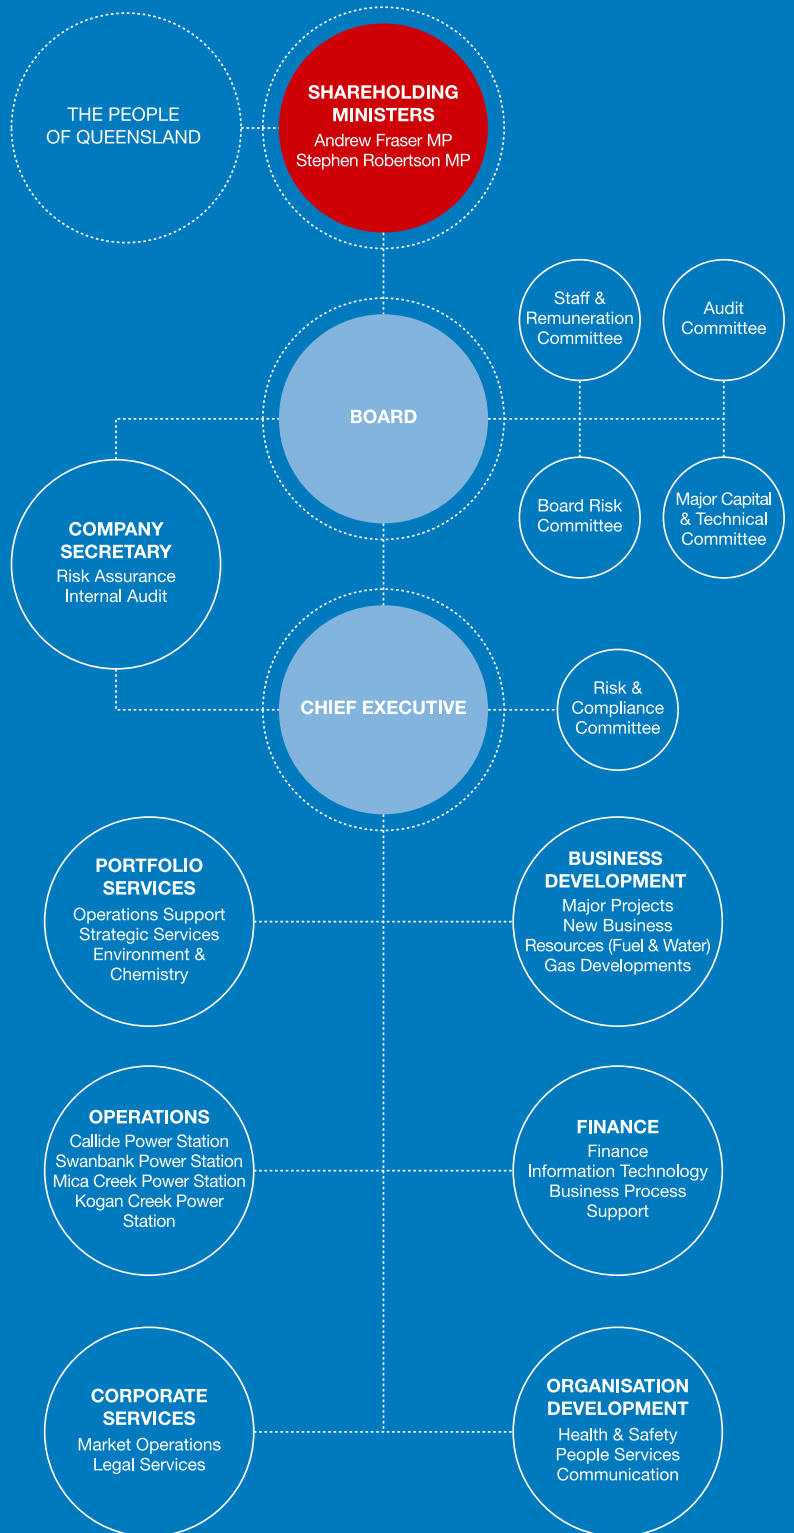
THE PEOPLE OF QUEENSLAND

SHAREHOLDING MINISTERS
Andrew Fraser MP
Stephen Robertson MP

Staff & Remuneration Committee

Audit Committee

BOARD

Board Risk Committee

Major Capital & Technical Committee

COMPANY SECRETARY
Risk Assurance
Internal Audit

CHIEF EXECUTIVE

Risk & Compliance Committee

PORTFOLIO SERVICES
Operations Support
Strategic Services
Environment & Chemistry

BUSINESS DEVELOPMENT
Major Projects
New Business
Resources (Fuel & Water)
Gas Developments

OPERATIONS
Callide Power Station
Swanbank Power Station
Mica Creek Power Station
Kogan Creek Power Station

FINANCE
Finance
Information Technology
Business Process Support

CORPORATE SERVICES
Market Operations
Legal Services

ORGANISATION DEVELOPMENT
Health & Safety
People Services
Communication